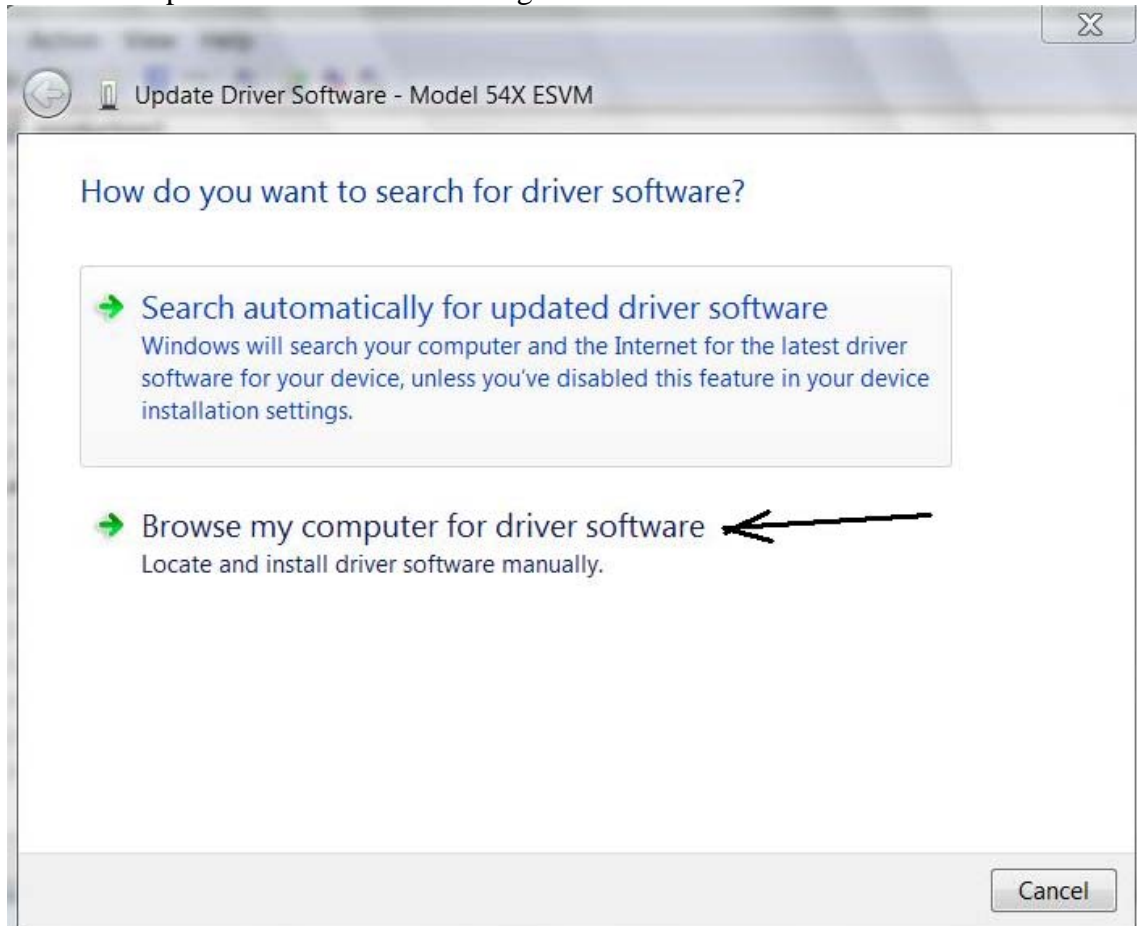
Update Driver Software - Model 54X ESVM

How do you want to search for driver software?

Search automatically for updated driver software
Windows will search your computer and the Internet for the latest driver software for your device, unless you've disabled this feature in your device installation settings.

Browse my computer for driver software
Locate and install driver software manually.

Cancel